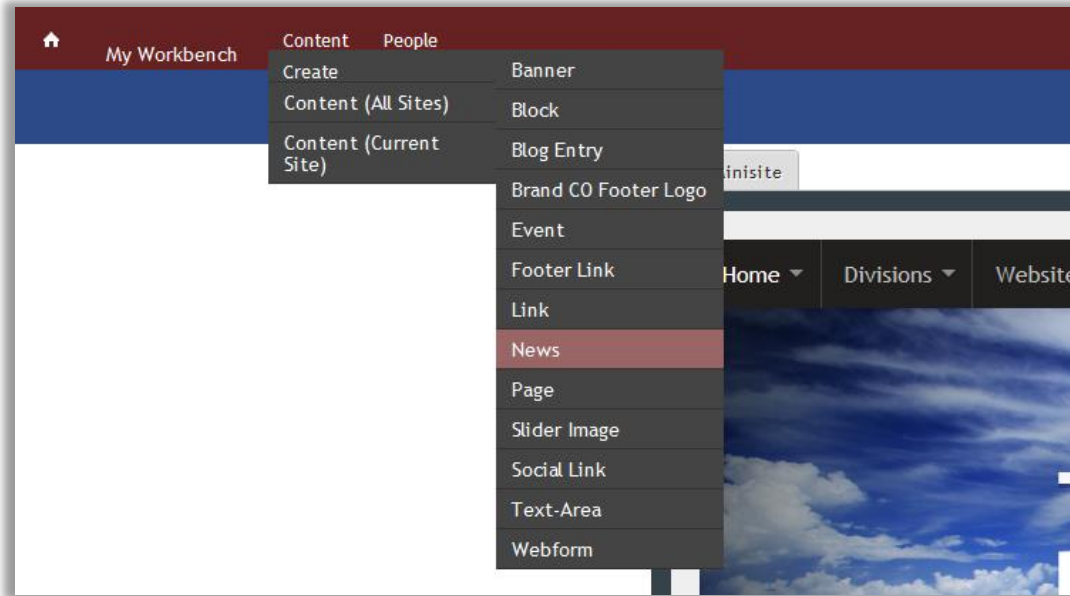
My Workbench
Content
People
Create
Content (All Sites)
Content (Current Site)
Banner
Block
Blog Entry
Brand CO Footer Logo
Event
Footer Link
Link
News
Page
Slider Image
Social Link
Text-Area
Webform
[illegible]inisite
Home
Divisions
Website